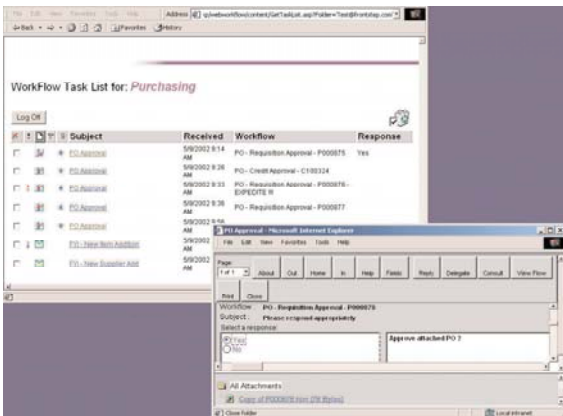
File Edit View Favorites Tools Help
Back Favorites History
Address q/webworkflow/content/GetTaskList.asp?Folder=Test@frontstep.com

WorkFlow Task List for: Purchasing

Log Off

| | | | | Subject | Received | Workflow | Response |
|---|---|---|---|---|---|---|---|
| | | | | PO Approval | 5/9/2002 8:14 AM | PO - Requisition Approval - P000875 | Yes |
| | | | | PO Approval | 5/9/2002 8:26 AM | PO - Credit Approval - C100324 | |
| | | | | PO Approval | 5/9/2002 8:33 AM | PO - Requisition Approval - P000876 - EXPEDITE !! | |
| | | | | PO Approval | 5/9/2002 8:36 AM | PO - Requisition Approval - P000877 | |
| | | | | PO Approval | 5/9/2002 8:56 AM | | |
| | | | | FYI - New Item Addition | 5/9/2002 | | |
| | | | | FYI - New Supplier Add | 5/9/2002 | | |

PO Approval - Microsoft Internet Explorer
File Edit View Favorites Tools Help
Page
1 of 1
About Out Home In Help Fields Reply Delegate Consult View Flow
Print Close
Workflow PO - Requisition Approval - P000875
Subject : Please respond appropriately
Select a response:
Yes
No
Approve attached PO ?
All Attachments
Copy of P000875.htm (76 Bytes)
Close Folder
Local intranet